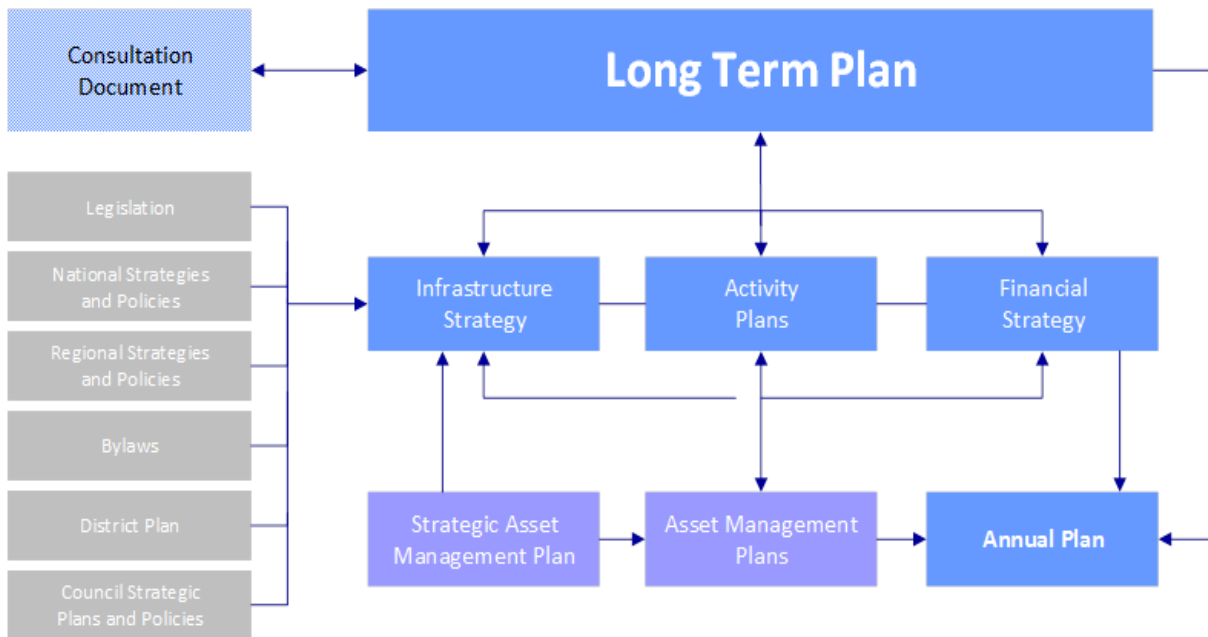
Consultation Document

Long Term Plan

Legislation

National Strategies and Policies

Regional Strategies and Policies

Bylaws

District Plan

Council Strategic Plans and Policies

Infrastructure Strategy

Activity Plans

Financial Strategy

Strategic Asset Management Plan

Asset Management Plans

Annual Plan